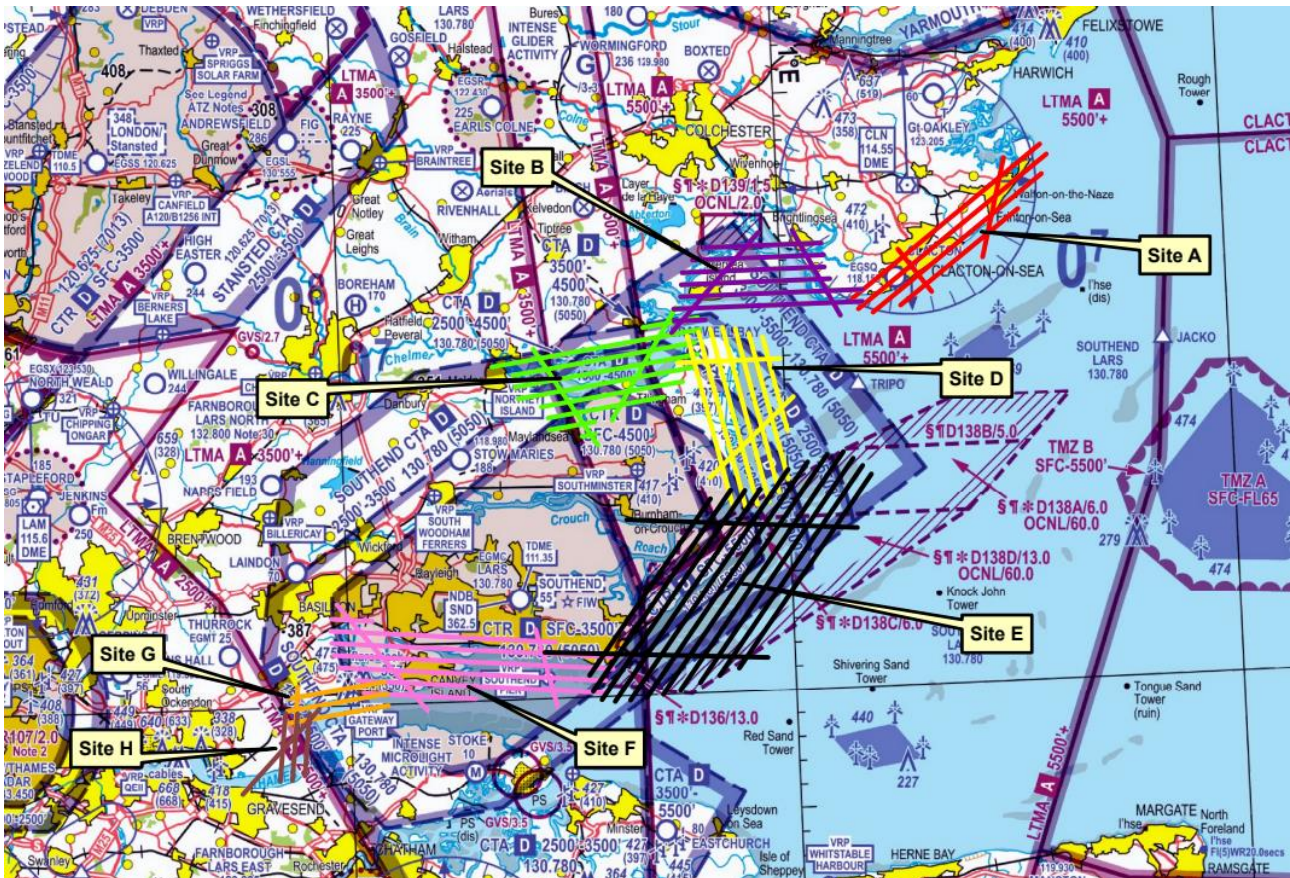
Site A
Site B
Site C
Site D
Site E
Site F
Site G
Site H

FELIXSTOWE
HARWICH
Rough Tower
LTMA A 5500'+
CLACT
CLACT
YARMOUTH
Manningtree
WORMINGFORD
BOXTED
INTENSE GLIDER ACTIVITY
LARS 130.780
Bures
Stour
WETHERSFIELD
Finchingfield
Thaxted
VRP SPRIGGS SOLAR FARM
LTMA A 3500'+
408
308
See Legend ATZ Notes ANDREWSFIELD
LONDON Stansted
EGSS 120.625
FIG
RAYNE 225
EGSR 122.430
EARLS COLNE
Halstead
GOSFIELD
LTMA A 5500'+
COLCHESTER
Colne
Wivenhoe
CLN 114.55 DME
Gt OAKLEY
§¶✱D139/1.5 OCNL/2.0
Brightlingsea
Walton-on-the-Naze
Frinton-on-Sea
CLACTON
CLACTON-ON-SEA
EGSQ
472 (410)
473 (358)
637 (519)
l'hse (dis)
VRP BRAINTREE
RIVENHALL
Kelvedon
Tiptree
Layer de la Haye
Abberton
CTA D 3500'-4500' 130.780 (5050)
LTMA A 3500'+
Witham
Great Notley
Great Leighs
Brain
Takeley
VRP CANFIELD A120/B1256 INT
HIGH EASTER
STANSTED CTA D 2500'-3500' 120.625 (7013)
CTR D SFC-3500' 120.625 (7013)
LTMA A 3500'+
VRP BERNERS LAKE
BOREHAM 170
CTA D 2500'-4500' 130.780 (5050)
Hatfield Peverel
Chelmer
GVS/2.7
WILLINGALE 244
EGSX NORTH WEALD
VRP CHIPPING ONGAR
FARNBOROUGH LARS NORTH 132.800 Note 30
LTMA A 3500'+
Danbury
VRP NORTHEY ISLAND
CTR D SFC-4500'
Maylandsea
130.780 (5050)
SOUTHEND CTA D 2500'-3500' 130.780 (5050)
STOW MARIES
Hanningfield
NAPPS FIELD
VRP SOUTHMINSTER
417 (410)
420 (410)
LTMA A 5500'+
TRIPO
SOUTHEND LARS 130.780
JACKO
TMZ B SFC-5500'
TMZ A SFC-FL65
474
474
279
§¶D138B/5.0
§¶✱D138A/6.0 OCNL/60.0
§¶✱D138D/13.0 OCNL/60.0
Knock John Tower
§¶✱D138C/6.0
130.780
Shivering Sand Tower
Tongue Sand Tower (ruin)
440
227
Red Sand Tower
§¶✱D136/13.0
LTMA A 5500'+
STAPLEFORD
JENKINS
LAM 115.6 DME
BRENTWOOD
VRP BILLERICAY
VRP SOUTH WOODHAM FERRERS
Crouch
Burnham-on-Crouch
Roach
EGMC LARS 130.780
TDME 111.35
SOUTHEND 55
FIW
Rayleigh
Wickford
LAINDON 70
BASIL
THURROCK EGMT 25
387
NDB SND 362.5
CTR D SFC-3500'
130.780 (5050)
VRP SOUTHEND PIER
CANVEY ISLAND
Upminster
South Ockendon
VRP GATEWAY PORT
INTENSE MICROLIGHT ACTIVITY
STOKE 10
GVS/3.5
GVS/3.5
PS
PS (dis)
CTA D 3500'-5500'
Leysdown on Sea
CTA D 2500'-3500' 130.780
EASTCHURCH
Minster
Isle of Sheppey
VRP WHITSTABLE HARBOUR
HERNE BAY
MARGATE
North Foreland
l'hse
RAMSGATE
GRAVESEND
Rochester
CHATHAM
FARNBOROUGH LARS EAST
Swanley
VRP QEII
cables
THAMES
Note 2
427 (397)
408 (388)
640 (633)
938 (328)
448 (415)
668 (668)
LTMA A 2500'+